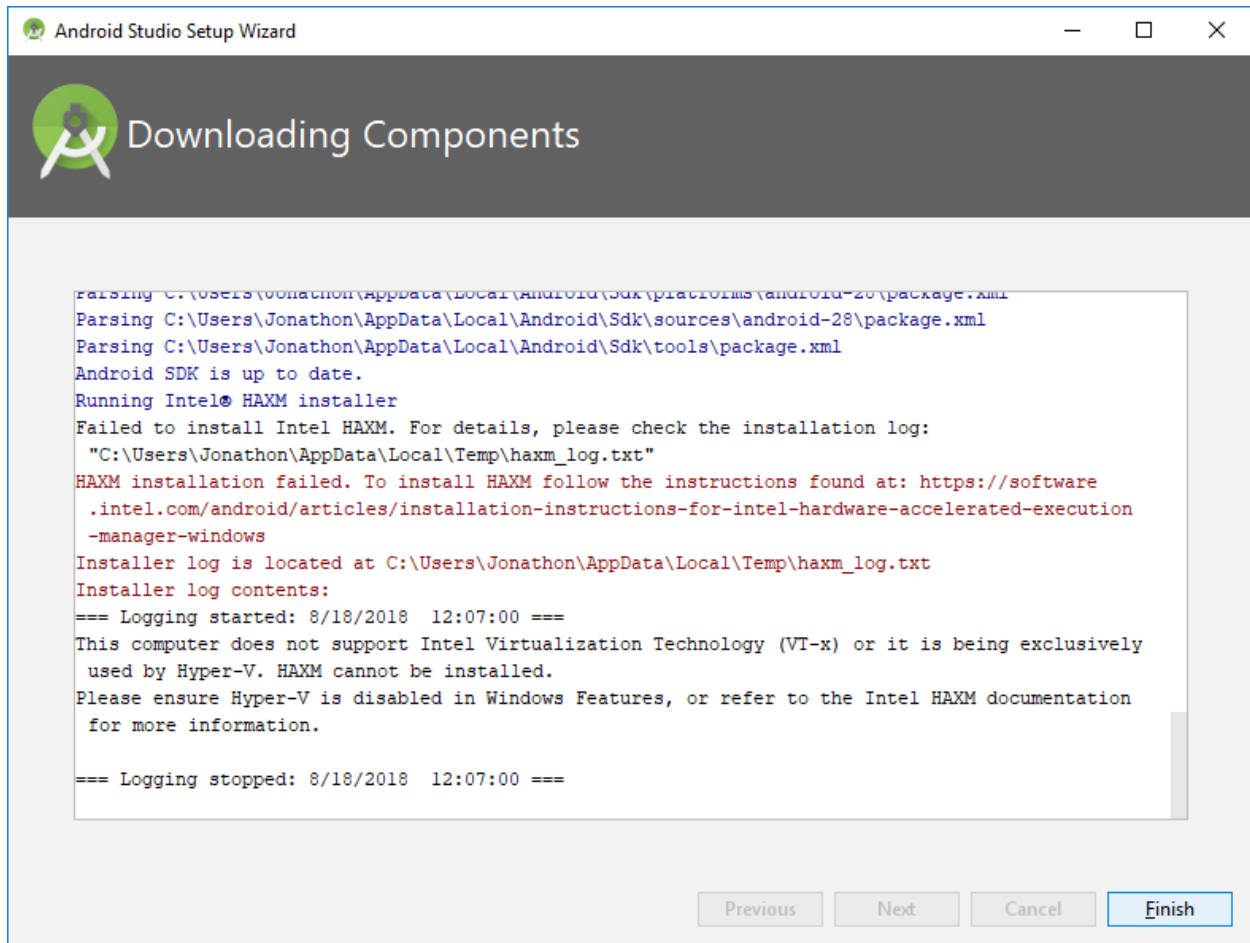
Android Studio Setup Wizard

Downloading Components

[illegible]
Parsing C:\Users\Jonathon\AppData\Local\Android\Sdk\sources\android-28\package.xml
Parsing C:\Users\Jonathon\AppData\Local\Android\Sdk\tools\package.xml
Android SDK is up to date.
Running Intel® HAXM installer
Failed to install Intel HAXM. For details, please check the installation log: "C:\Users\Jonathon\AppData\Local\Temp\haxm_log.txt"
HAXM installation failed. To install HAXM follow the instructions found at: https://software.intel.com/android/articles/installation-instructions-for-intel-hardware-accelerated-execution-manager-windows
Installer log is located at C:\Users\Jonathon\AppData\Local\Temp\haxm_log.txt
Installer log contents:
=== Logging started: 8/18/2018 12:07:00 ===
This computer does not support Intel Virtualization Technology (VT-x) or it is being exclusively used by Hyper-V. HAXM cannot be installed.
Please ensure Hyper-V is disabled in Windows Features, or refer to the Intel HAXM documentation for more information.

=== Logging stopped: 8/18/2018 12:07:00 ===

Previous Next Cancel Finish